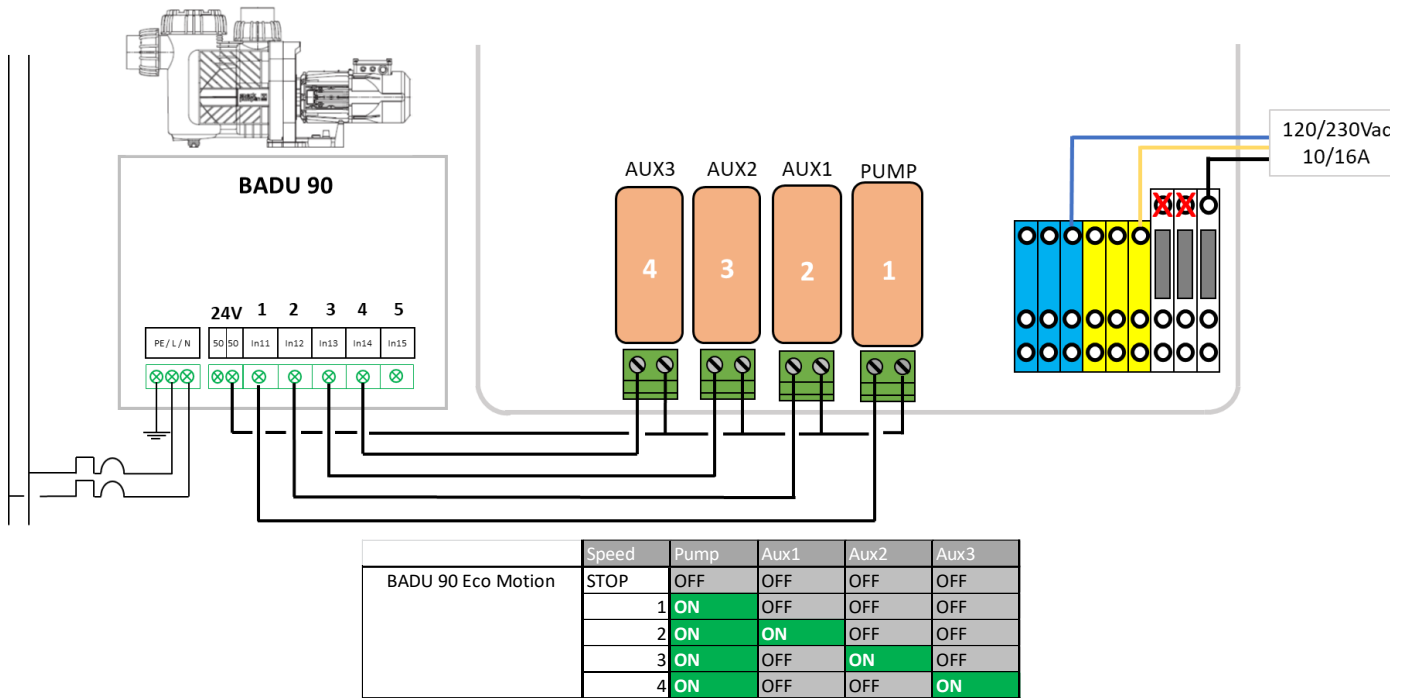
BADU 90

24V 1 2 3 4 5

PE / L / N

50 50 In11 In12 In13 In14 In15

AUX3 AUX2 AUX1 PUMP

4 3 2 1

120/230Vac
10/16A

|  | Speed | Pump | Aux1 | Aux2 | Aux3 |
|---|---|---|---|---|---|
| BADU 90 Eco Motion | STOP | OFF | OFF | OFF | OFF |
|  | 1 | ON | OFF | OFF | OFF |
|  | 2 | ON | ON | OFF | OFF |
|  | 3 | ON | OFF | ON | OFF |
|  | 4 | ON | OFF | OFF | ON |